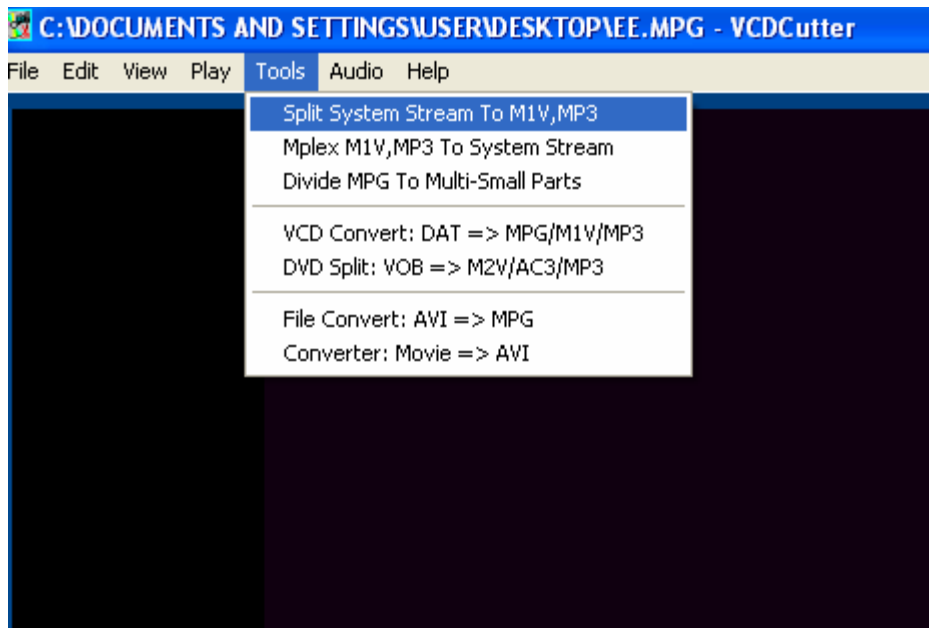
C:\DOCUMENTS AND SETTINGS\USER\DESKTOP\EE.MPG - VCDCutter

File Edit View Play Tools Audio Help

Split System Stream To M1V,MP3
Mplex M1V,MP3 To System Stream
Divide MPG To Multi-Small Parts

VCD Convert: DAT => MPG/M1V/MP3
DVD Split: VOB => M2V/AC3/MP3

File Convert: AVI => MPG
Converter: Movie => AVI